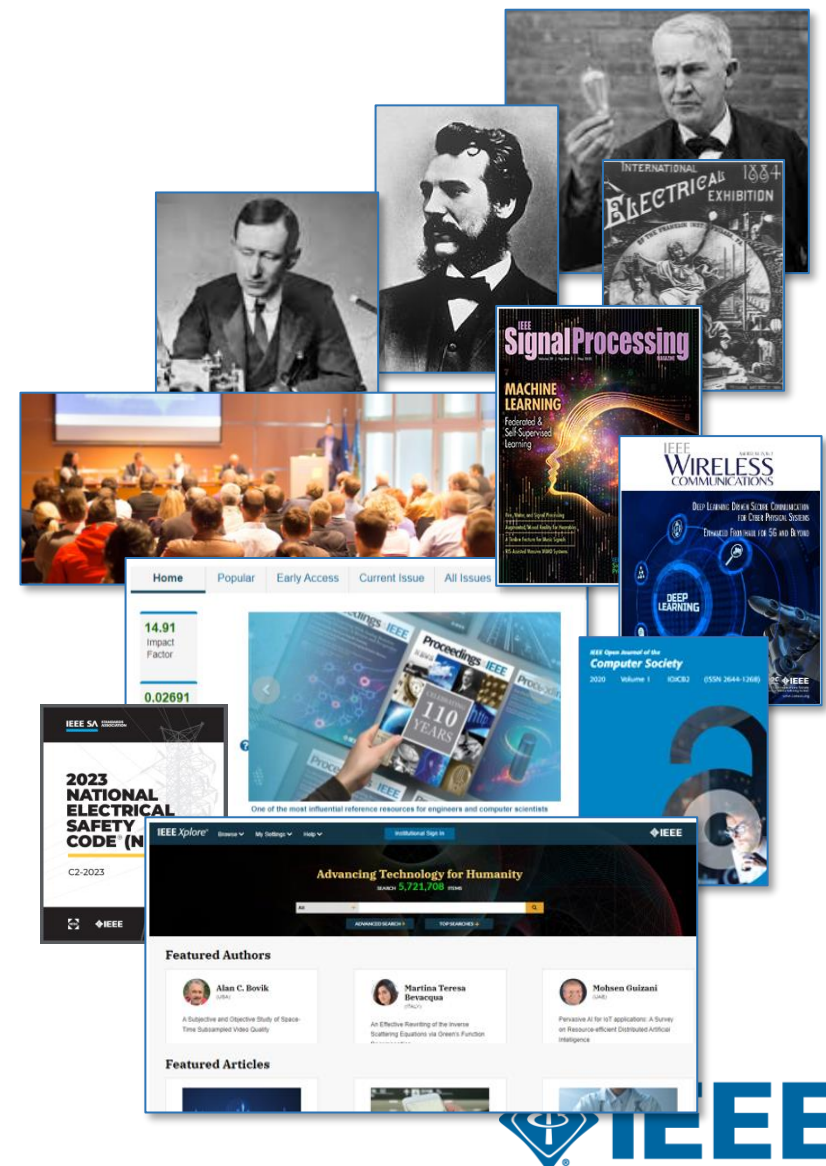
INTERNATIONAL ELECTRICAL EXHIBITION 1884

IEEE Signal Processing

MACHINE LEARNING
Federated & Self-Supervised Learning

IEEE WIRELESS COMMUNICATIONS

Deep Learning Driven Secure Communication for Cyber Physical Systems
Enhanced Fronthaul for 5G and Beyond

DEEP LEARNING

IEEE

Home | Popular | Early Access | Current Issue | All Issues

14.91
Impact Factor

0.02691

Proceedings IEEE

CELEBRATING 110 YEARS

One of the most influential reference resources for engineers and computer scientists

IEEE Open Journal of the Computer Society
2020 Volume 1 (ISSN 2644-1268)

IEEE SA STANDARDS ASSOCIATION
2023 NATIONAL ELECTRICAL SAFETY CODE® (N
C2-2023
IEEE

IEEE Xplore® Browse ⌄ My Settings ⌄ Help ⌄ Institutional Sign In IEEE

Advancing Technology for Humanity
SEARCH 5,721,708 ITEMS
All
ADVANCED SEARCH › TOP SEARCHES ⌄

Featured Authors

Alan C. Bovik
(USA)
A Subjective and Objective Study of Space-Time Subsampled Video Quality

Martina Teresa Bevacqua
(ITALY)
An Effective Rewriting of the Inverse Scattering Equations via Green's Function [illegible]

Mohsen Guizani
(UAE)
Pervasive AI for IoT applications: A Survey on Resource-efficient Distributed Artificial Intelligence

Featured Articles

IEEE